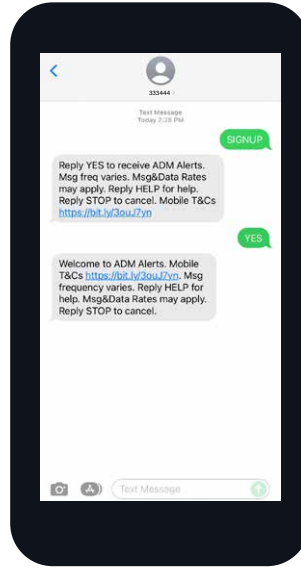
333444 >

Text Message
Today 2:28 PM

SIGNUP

Reply YES to receive ADM Alerts. Msg freq varies. Msg&Data Rates may apply. Reply HELP for help. Reply STOP to cancel. Mobile T&Cs https://bit.ly/3ouJ7yn

YES

Welcome to ADM Alerts. Mobile T&Cs https://bit.ly/3ouJ7yn. Msg frequency varies. Reply HELP for help. Msg&Data Rates may apply. Reply STOP to cancel.

Text Message